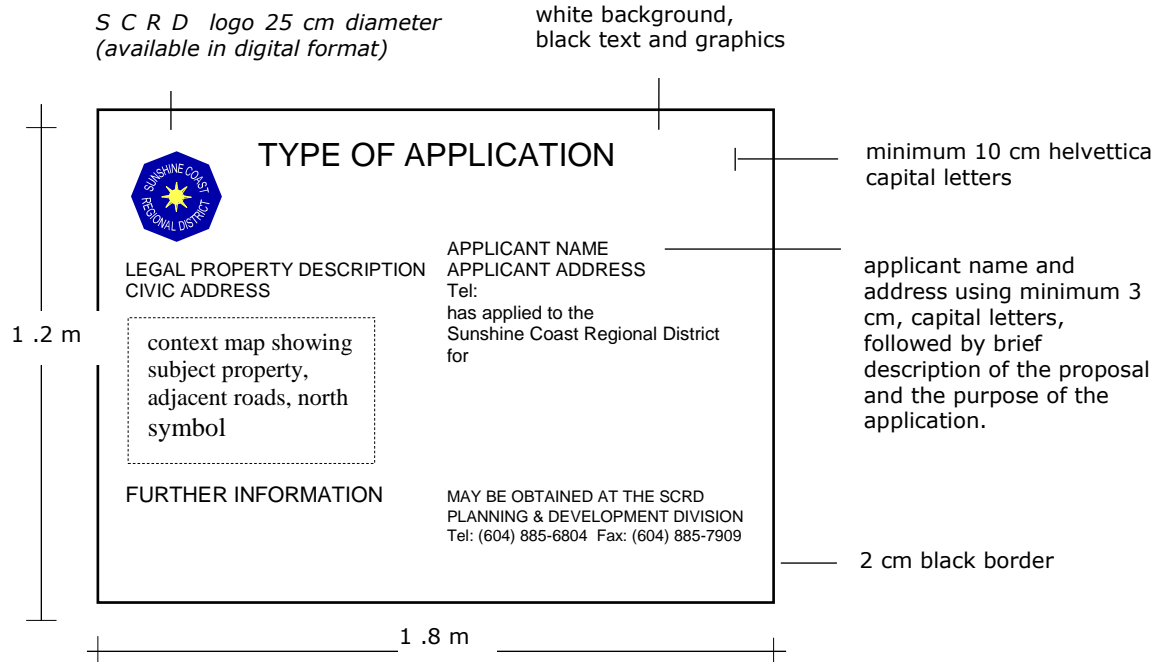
S C R D logo 25 cm diameter
(available in digital format)

white background,
black text and graphics

TYPE OF APPLICATION

minimum 10 cm helvettica capital letters

SUNSHINE COAST
REGIONAL DISTRICT

APPLICANT NAME
APPLICANT ADDRESS
Tel:
has applied to the
Sunshine Coast Regional District
for

LEGAL PROPERTY DESCRIPTION
CIVIC ADDRESS

applicant name and address using minimum 3 cm, capital letters, followed by brief description of the proposal and the purpose of the application.

1 .2 m

context map showing subject property, adjacent roads, north symbol

FURTHER INFORMATION

MAY BE OBTAINED AT THE SCRD
PLANNING & DEVELOPMENT DIVISION
Tel: (604) 885-6804 Fax: (604) 885-7909

2 cm black border

1 .8 m